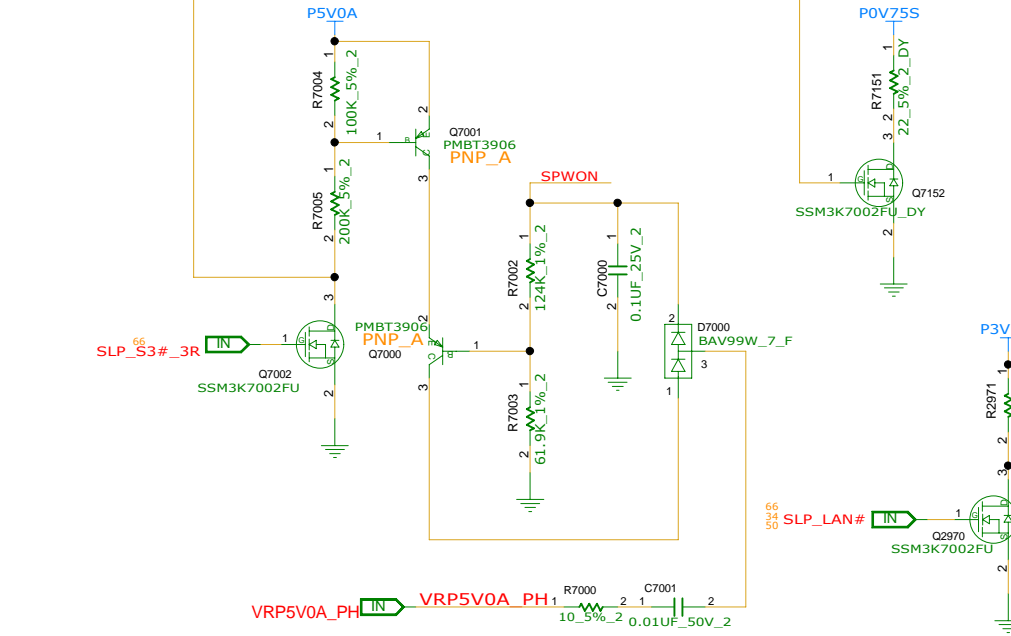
P5V0A

P0V75S

1
R7004
100K_5%_2
2

2
1
Q7001
PMBT3906
PNP_A
3

1
R7151
22_5%_2_DY
2
3

1
Q7152
SSM3K7002FU_DY
2

SPWON

1
R7005
200K_5%_2
2

1
R7002
124K_1%_2
2

1
C7000
0.1UF_25V_2
2

3

66
SLP_S3#_3R
IN
1
Q7002
SSM3K7002FU
2

PMBT3906
PNP_A
Q7000
2
1
3

2
D7000
BAV99W_7_F
3
1

P3V

R2971
2

3

1
R7003
61.9K_1%_2
2

66
34
50
SLP_LAN#
IN
1
Q2970
SSM3K7002FU
2

VRP5V0A_PH
IN
VRP5V0A_PH
R7000
1
2
10_5%_2
C7001
1
2
0.01UF_50V_2